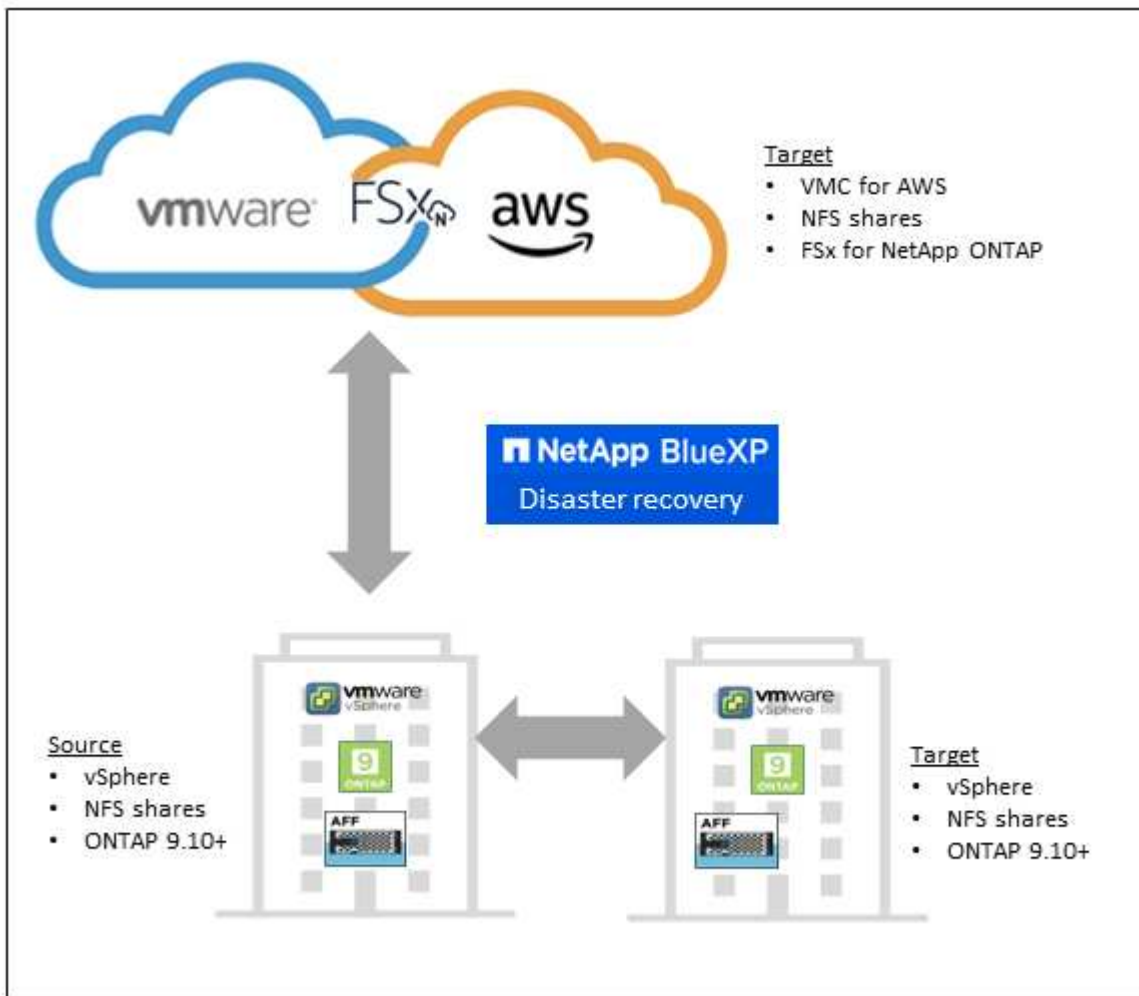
vmware FSx aws

Target
- VMC for AWS
- NFS shares
- FSx for NetApp ONTAP

NetApp BlueXP
Disaster recovery

vmware vSphere
9 ONTAP
AFF

Source
- vSphere
- NFS shares
- ONTAP 9.10+

vmware vSphere
9 ONTAP
AFF

Target
- vSphere
- NFS shares
- ONTAP 9.10+